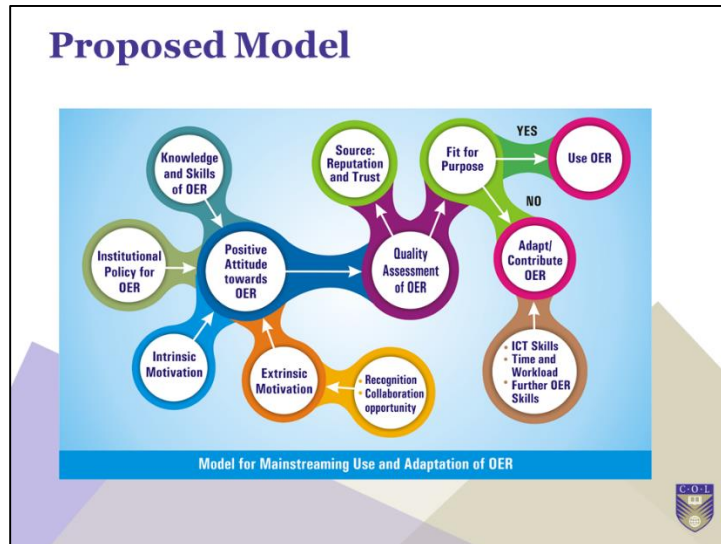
Proposed Model

Knowledge and Skills of OER

Institutional Policy for OER

Positive Attitude towards OER

Intrinsic Motivation

Extrinsic Motivation

• Recognition
• Collaboration opportunity

Source: Reputation and Trust

Quality Assessment of OER

Fit for Purpose

YES

Use OER

NO

Adapt/ Contribute OER

• ICT Skills
• Time and Workload
• Further OER Skills

Model for Mainstreaming Use and Adaptation of OER

C·O·L